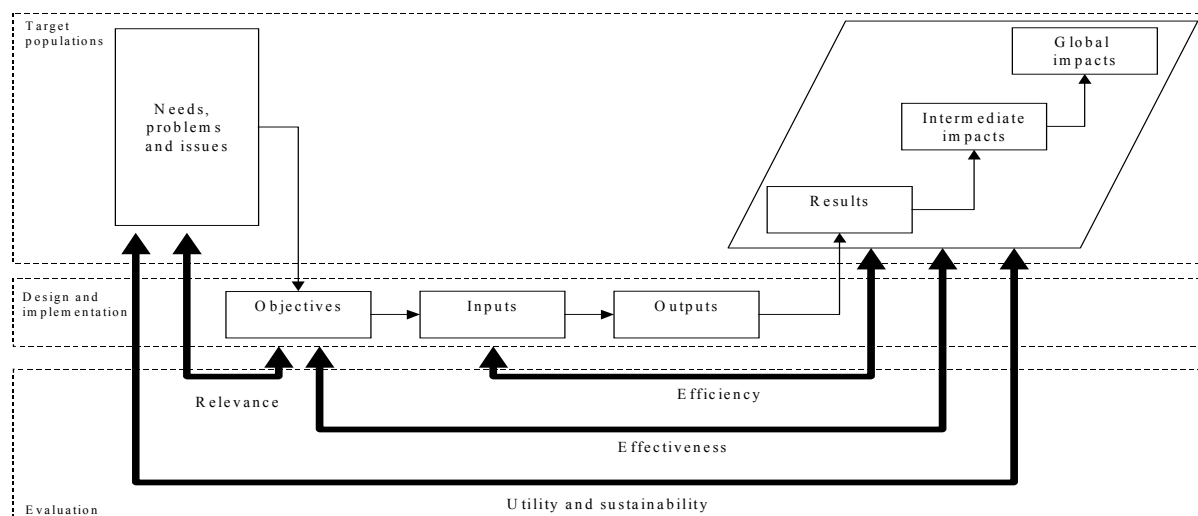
Target populations

Needs, problems and issues

Global impacts

Intermediate impacts

Results

Design and implementation

Objectives

Inputs

Outputs

Relevance

Efficiency

Effectiveness

Utility and sustainability

Evaluation